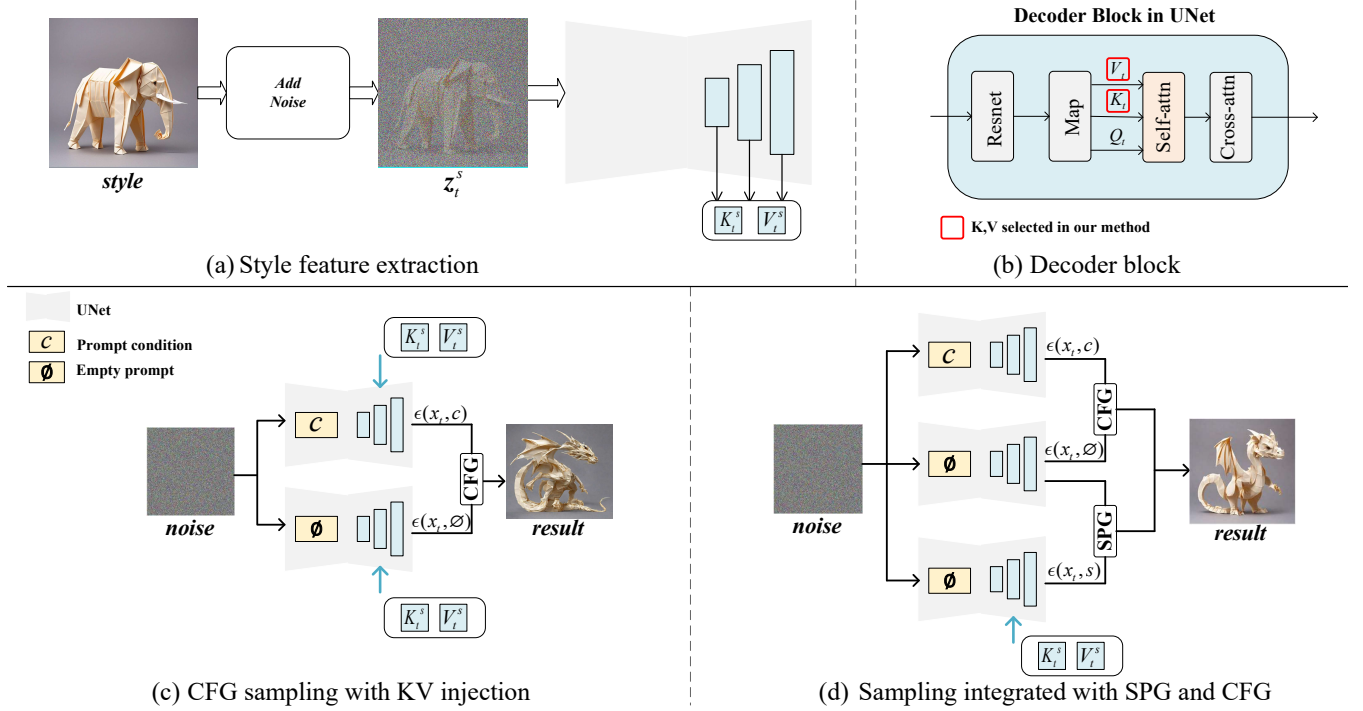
style

Add Noise

$z_t^s$

$K_t^s$ $V_t^s$

(a) Style feature extraction

Decoder Block in UNet

Resnet

Map

$V_t$

$K_t$

$Q_t$

Self-attn

Cross-attn

K,V selected in our method

(b) Decoder block

UNet

$c$ Prompt condition

$\emptyset$ Empty prompt

$K_t^s$ $V_t^s$

$c$

$\epsilon(x_t, c)$

CFG

$\emptyset$

$\epsilon(x_t, \varnothing)$

noise

result

$K_t^s$ $V_t^s$

(c) CFG sampling with KV injection

$c$

$\epsilon(x_t, c)$

CFG

$\emptyset$

$\epsilon(x_t, \varnothing)$

SPG

$\emptyset$

$\epsilon(x_t, s)$

noise

result

$K_t^s$ $V_t^s$

(d) Sampling integrated with SPG and CFG